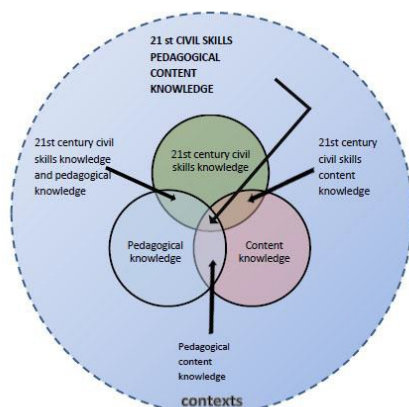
21 st CIVIL SKILLS PEDAGOGICAL CONTENT KNOWLEDGE

21st century civil skills knowledge and pedagogical knowledge

21st century civil skills knowledge

21st century civil skills content knowledge

Pedagogical knowledge

Content knowledge

Pedagogical content knowledge

contexts